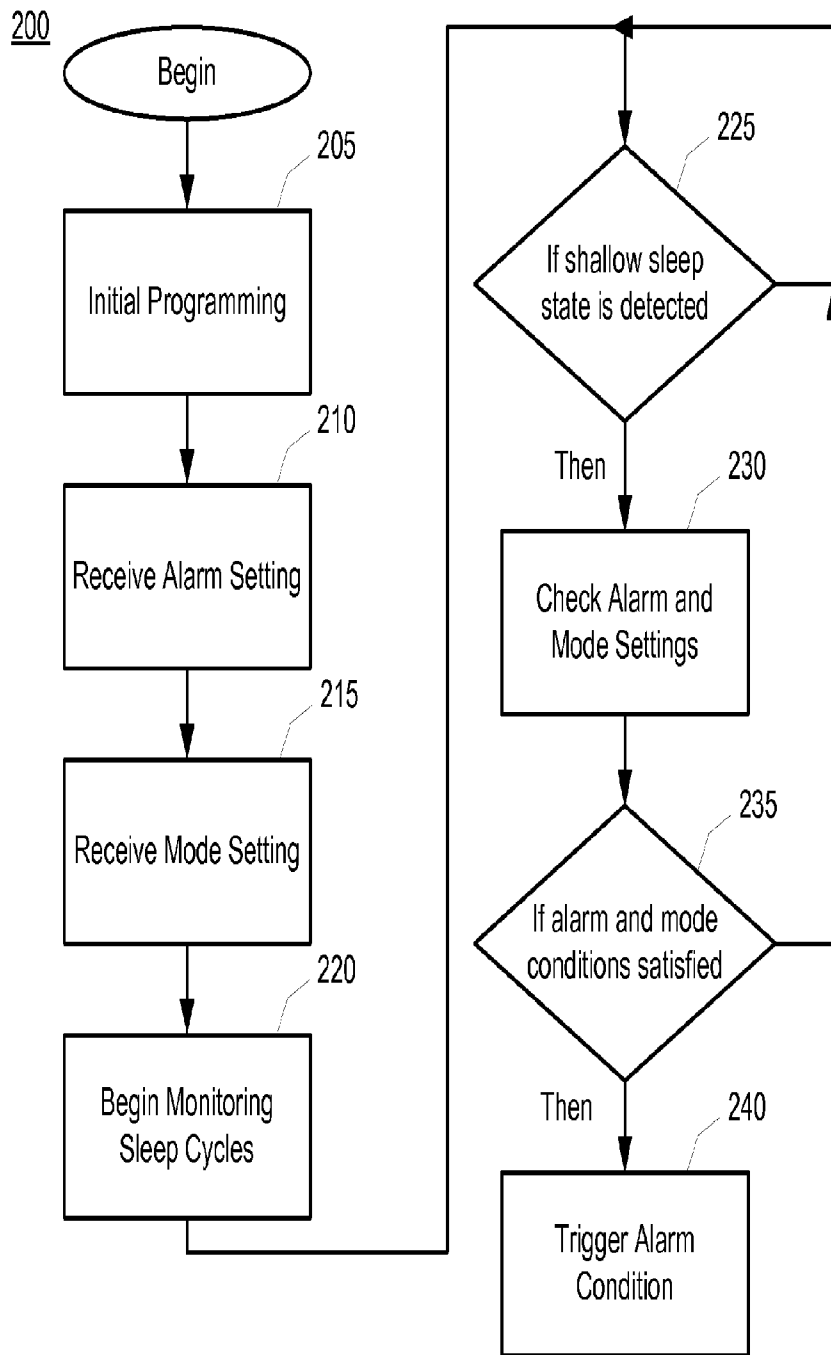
200

Begin

205

Initial Programming

210

Receive Alarm Setting

215

Receive Mode Setting

220

Begin Monitoring Sleep Cycles

225

If shallow sleep state is detected

Then

230

Check Alarm and Mode Settings

235

If alarm and mode conditions satisfied

Then

240

Trigger Alarm Condition